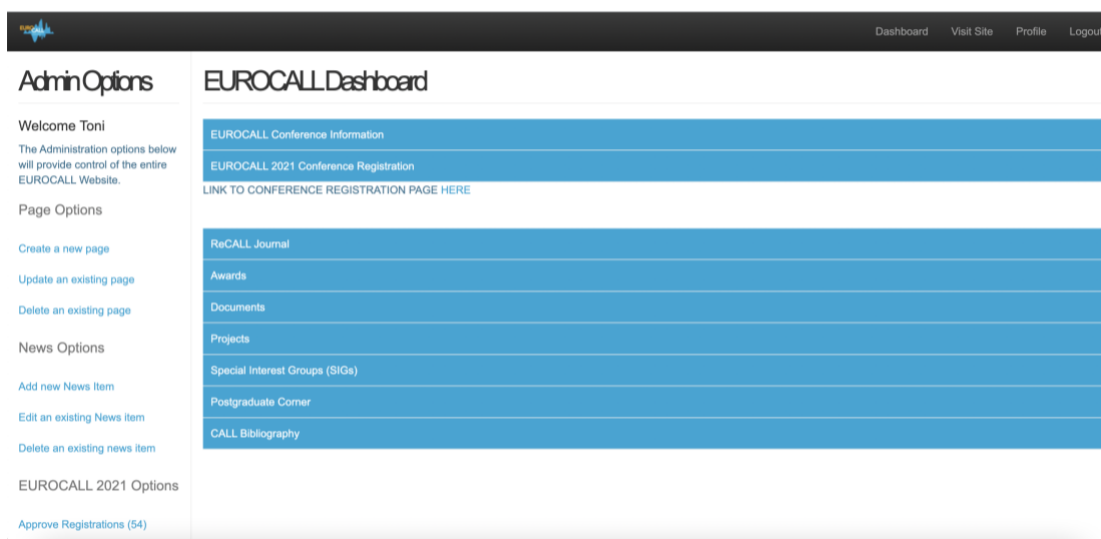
EUROCALL

Dashboard Visit Site Profile Logout

Admin Options

Welcome Toni

The Administration options below will provide control of the entire EUROCALL Website.

Page Options

Create a new page

Update an existing page

Delete an existing page

News Options

Add new News Item

Edit an existing News item

Delete an existing news item

EUROCALL 2021 Options

Approve Registrations (54)

EUROCALL Dashboard

EUROCALL Conference Information

EUROCALL 2021 Conference Registration

LINK TO CONFERENCE REGISTRATION PAGE HERE

ReCALL Journal

Awards

Documents

Projects

Special Interest Groups (SIGs)

Postgraduate Corner

CALL Bibliography